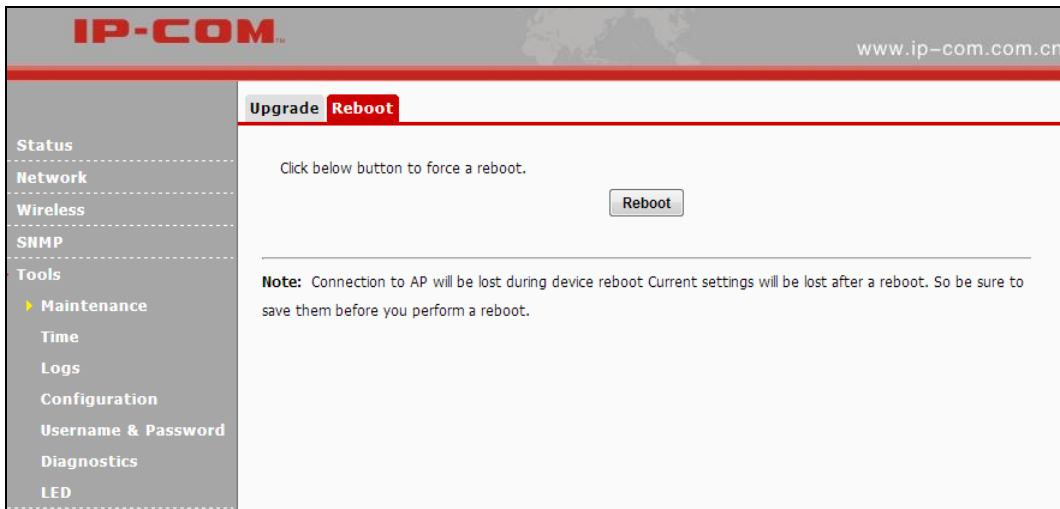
IP-COM

www.ip-com.com.cn

Status
Network
Wireless
SNMP
Tools
Maintenance
Time
Logs
Configuration
Username & Password
Diagnostics
LED

Upgrade Reboot

Click below button to force a reboot.

Reboot

Note: Connection to AP will be lost during device reboot Current settings will be lost after a reboot. So be sure to save them before you perform a reboot.